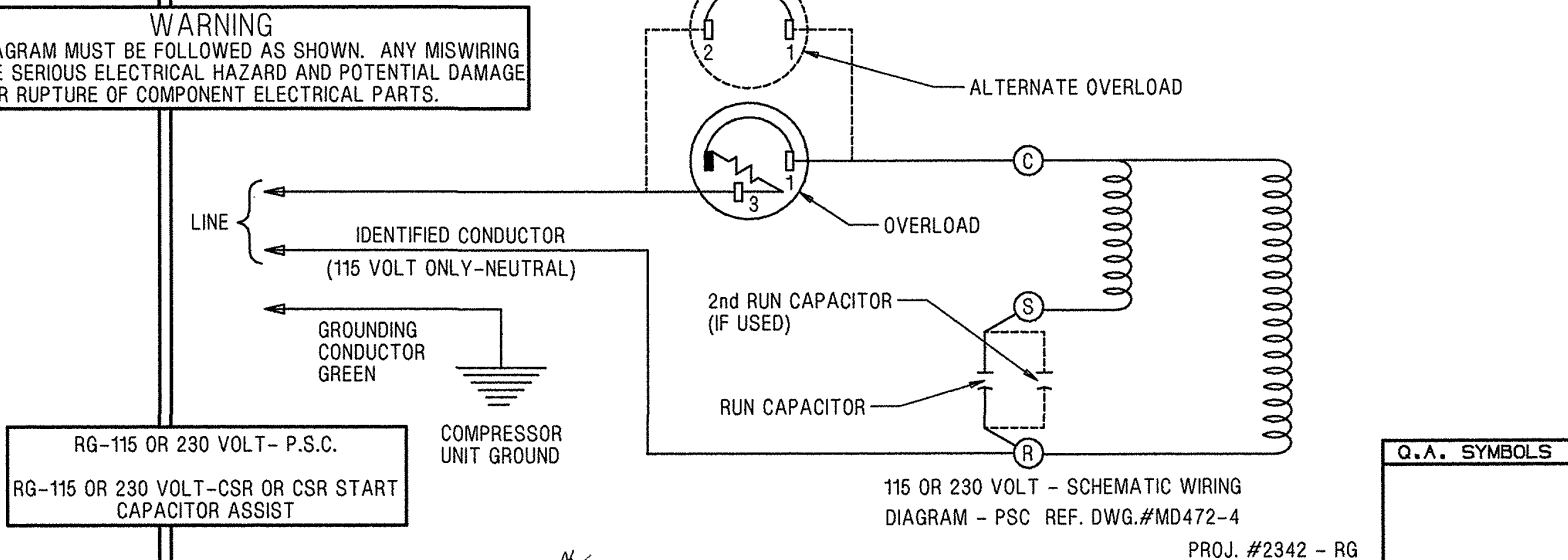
WARNING
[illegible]AGRAM MUST BE FOLLOWED AS SHOWN. ANY MISWIRING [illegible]E SERIOUS ELECTRICAL HAZARD AND POTENTIAL DAMAGE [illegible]R RUPTURE OF COMPONENT ELECTRICAL PARTS.

2
1
ALTERNATE OVERLOAD

C
1
3
OVERLOAD

LINE
IDENTIFIED CONDUCTOR
(115 VOLT ONLY-NEUTRAL)

GROUNDING CONDUCTOR GREEN

2nd RUN CAPACITOR (IF USED)
S

RUN CAPACITOR

COMPRESSOR UNIT GROUND

R

RG-115 OR 230 VOLT- P.S.C.

RG-115 OR 230 VOLT-CSR OR CSR START CAPACITOR ASSIST

115 OR 230 VOLT - SCHEMATIC WIRING DIAGRAM - PSC REF. DWG.#MD472-4

Q.A. SYMBOLS

PROJ. #2342 - RG